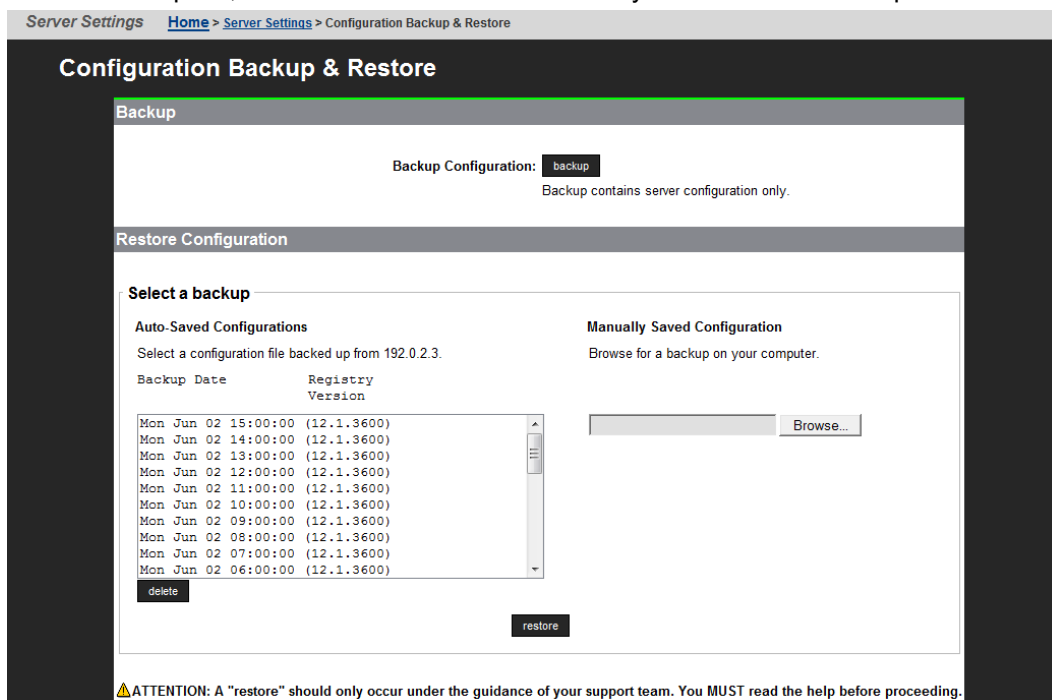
Server Settings   Home > Server Settings > Configuration Backup & Restore

Configuration Backup & Restore

Backup

Backup Configuration: backup
Backup contains server configuration only.

Restore Configuration

Select a backup

Auto-Saved Configurations

Select a configuration file backed up from 192.0.2.3.

Backup Date   Registry Version

Mon Jun 02 15:00:00 (12.1.3600)
Mon Jun 02 14:00:00 (12.1.3600)
Mon Jun 02 13:00:00 (12.1.3600)
Mon Jun 02 12:00:00 (12.1.3600)
Mon Jun 02 11:00:00 (12.1.3600)
Mon Jun 02 10:00:00 (12.1.3600)
Mon Jun 02 09:00:00 (12.1.3600)
Mon Jun 02 08:00:00 (12.1.3600)
Mon Jun 02 07:00:00 (12.1.3600)
Mon Jun 02 06:00:00 (12.1.3600)

delete

Manually Saved Configuration

Browse for a backup on your computer.

Browse...

restore

ATTENTION: A "restore" should only occur under the guidance of your support team. You MUST read the help before proceeding.